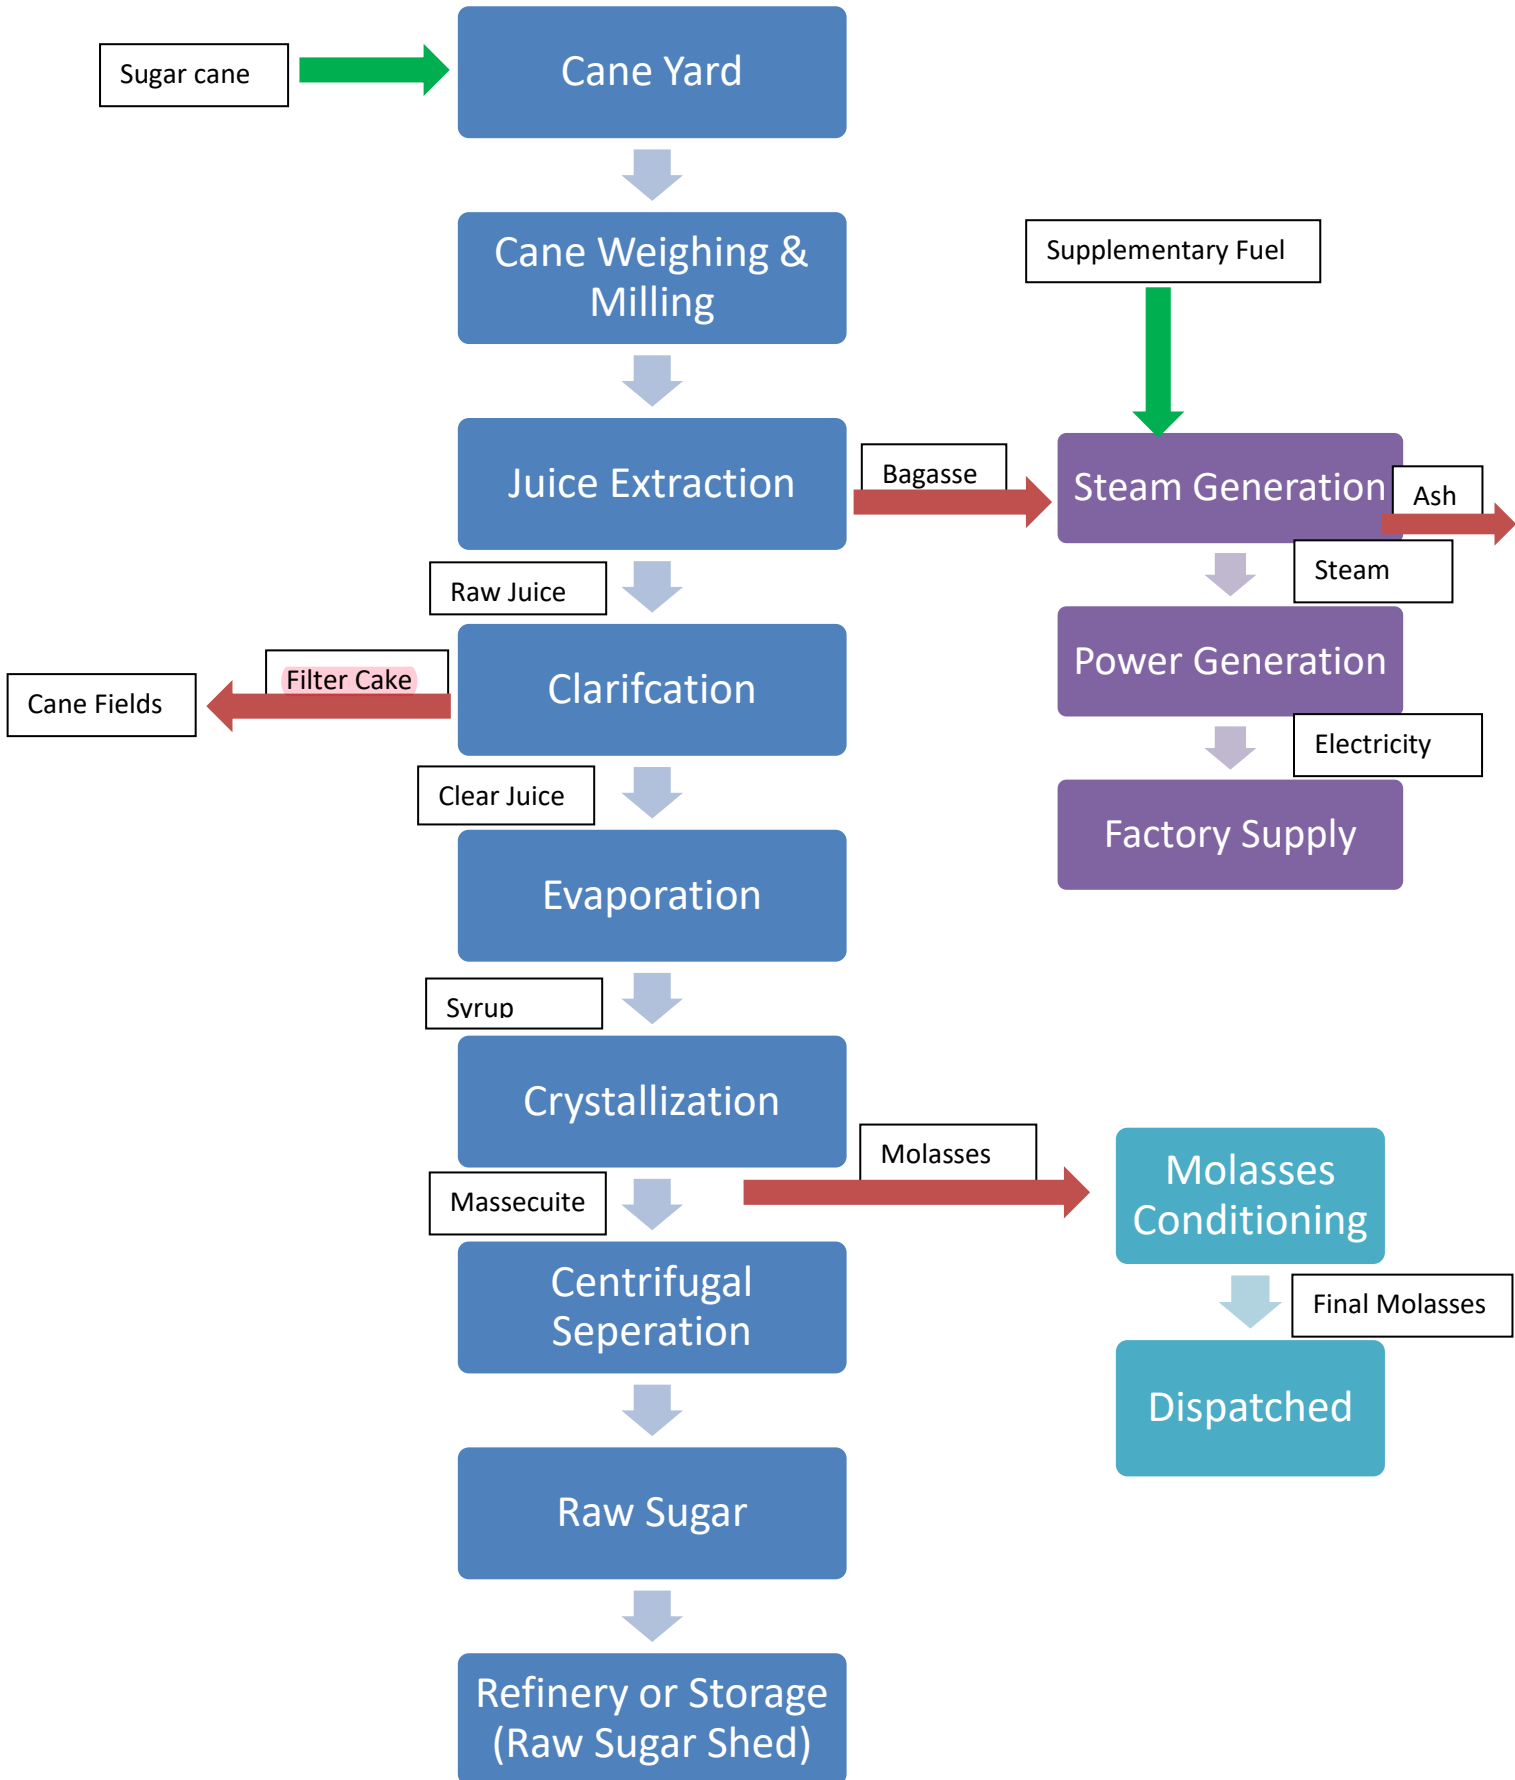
Sugar cane

Cane Yard

Cane Weighing & Milling

Supplementary Fuel

Juice Extraction

Bagasse

Steam Generation

Ash

Steam

Raw Juice

Power Generation

Filter Cake

Cane Fields

Clarifcation

Electricity

Clear Juice

Factory Supply

Evaporation

Syrup

Crystallization

Molasses

Molasses Conditioning

Massecuite

Centrifugal Seperation

Final Molasses

Dispatched

Raw Sugar

Refinery or Storage (Raw Sugar Shed)